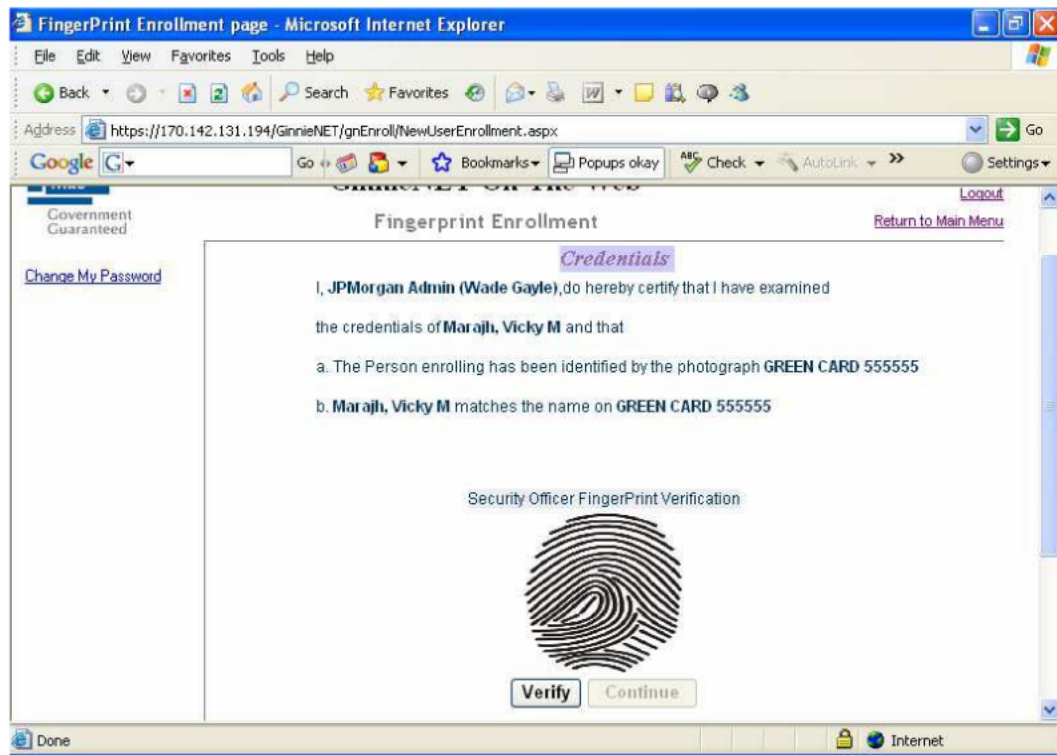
FingerPrint Enrollment page - Microsoft Internet Explorer

File Edit View Favorites Tools Help

Back Search Favorites

Address https://170.142.131.194/GinnieNET/gnEnroll/NewUserEnrollment.aspx Go

Google G Go Bookmarks Popups okay Check AutoLink » Settings

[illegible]

Government Guaranteed

Fingerprint Enrollment

Logout

Return to Main Menu

Change My Password

Credentials

I, JPMorgan Admin (Wade Gayle),do hereby certify that I have examined

the credentials of Marajh, Vicky M and that

a. The Person enrolling has been identified by the photograph GREEN CARD 555555

b. Marajh, Vicky M matches the name on GREEN CARD 555555

Security Officer FingerPrint Verification

Verify Continue

Done Internet